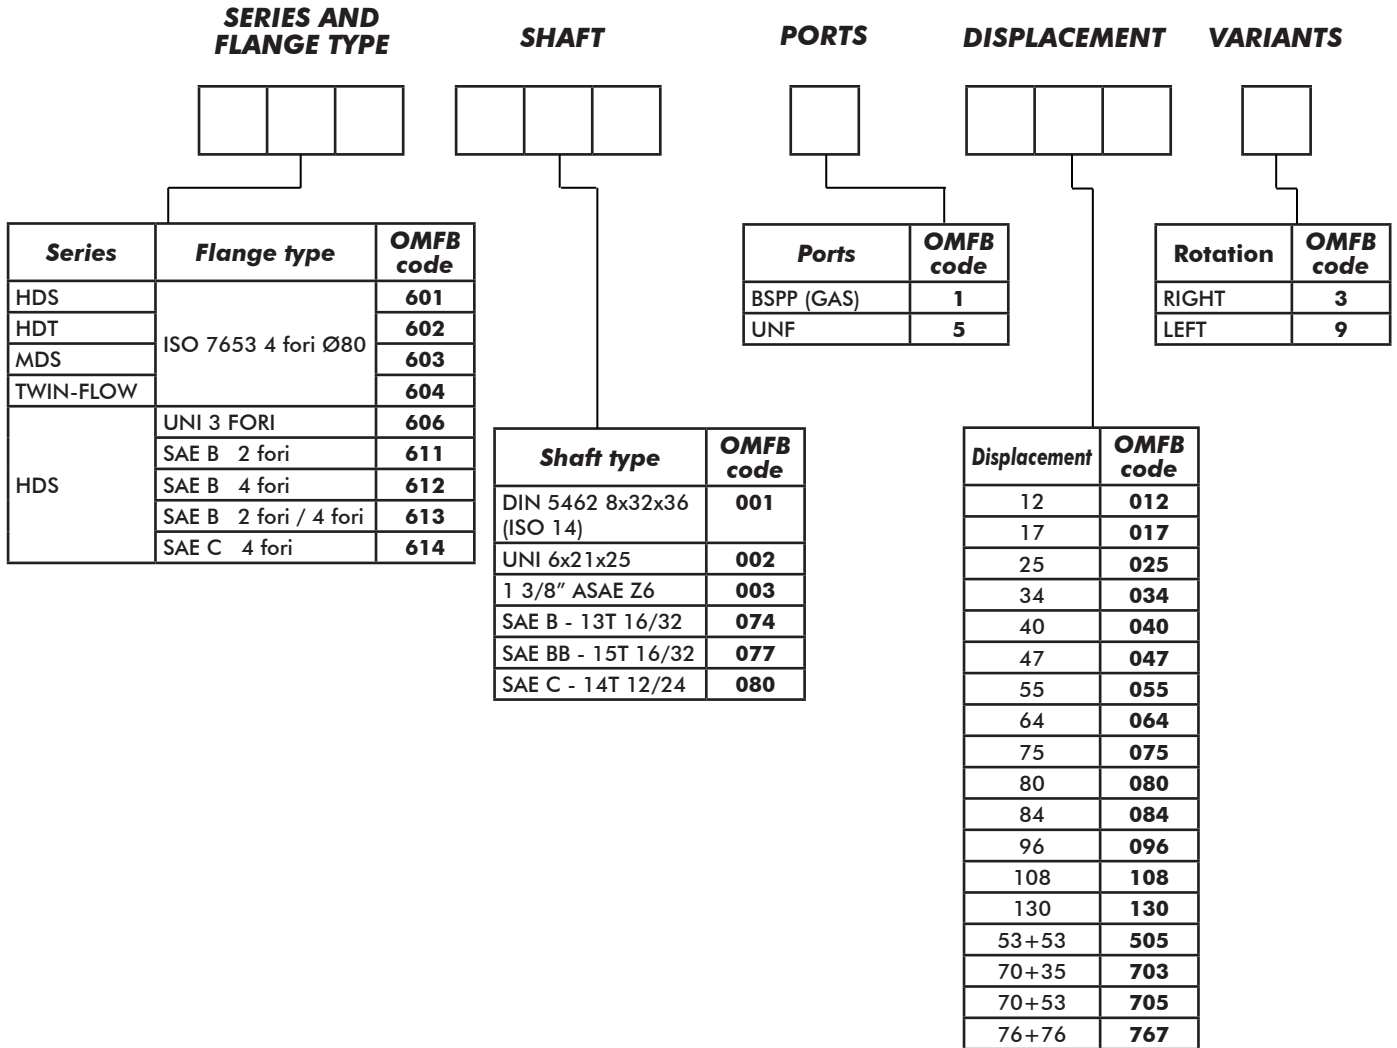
SERIES AND FLANGE TYPE

SHAFT

PORTS

DISPLACEMENT

VARIANTS

| Series | Flange type | OMFB code |
|---|---|---|
| HDS | ISO 7653 4 fori Ø80 | 601 |
| HDT | | 602 |
| MDS | | 603 |
| TWIN-FLOW | | 604 |
| HDS | UNI 3 FORI | 606 |
| | SAE B 2 fori | 611 |
| | SAE B 4 fori | 612 |
| | SAE B 2 fori / 4 fori | 613 |
| | SAE C 4 fori | 614 |

| Shaft type | OMFB code |
|---|---|
| DIN 5462 8x32x36 (ISO 14) | 001 |
| UNI 6x21x25 | 002 |
| 1 3/8" ASAE Z6 | 003 |
| SAE B - 13T 16/32 | 074 |
| SAE BB - 15T 16/32 | 077 |
| SAE C - 14T 12/24 | 080 |

| Ports | OMFB code |
|---|---|
| BSPP (GAS) | 1 |
| UNF | 5 |

| Displacement | OMFB code |
|---|---|
| 12 | 012 |
| 17 | 017 |
| 25 | 025 |
| 34 | 034 |
| 40 | 040 |
| 47 | 047 |
| 55 | 055 |
| 64 | 064 |
| 75 | 075 |
| 80 | 080 |
| 84 | 084 |
| 96 | 096 |
| 108 | 108 |
| 130 | 130 |
| 53+53 | 505 |
| 70+35 | 703 |
| 70+53 | 705 |
| 76+76 | 767 |

| Rotation | OMFB code |
|---|---|
| RIGHT | 3 |
| LEFT | 9 |